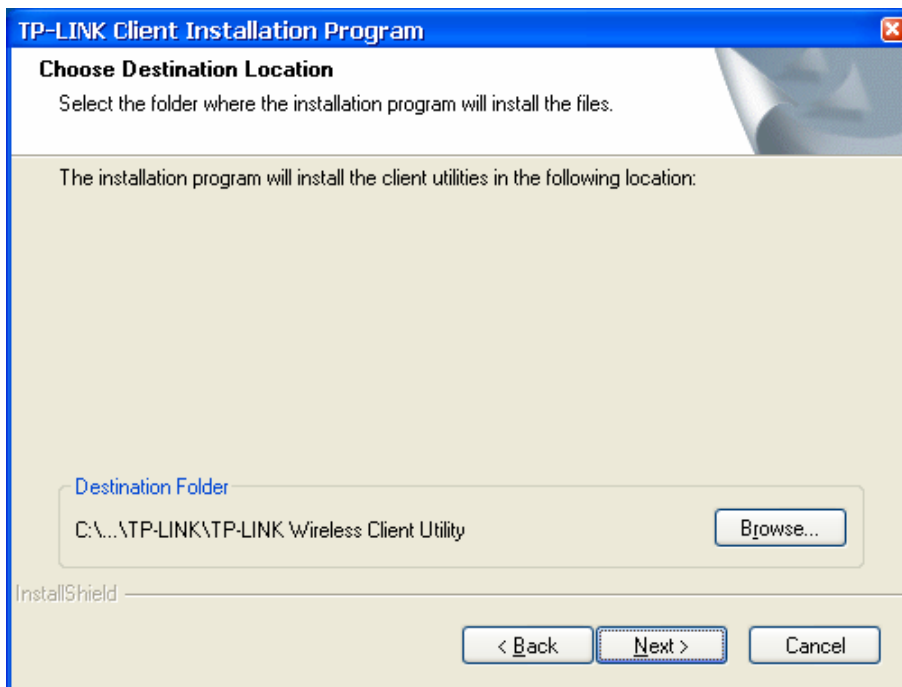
TP-LINK Client Installation Program

Choose Destination Location

Select the folder where the installation program will install the files.

The installation program will install the client utilities in the following location:

Destination Folder

C:\...\TP-LINK\TP-LINK Wireless Client Utility

Browse...

InstallShield

< Back

Next >

Cancel